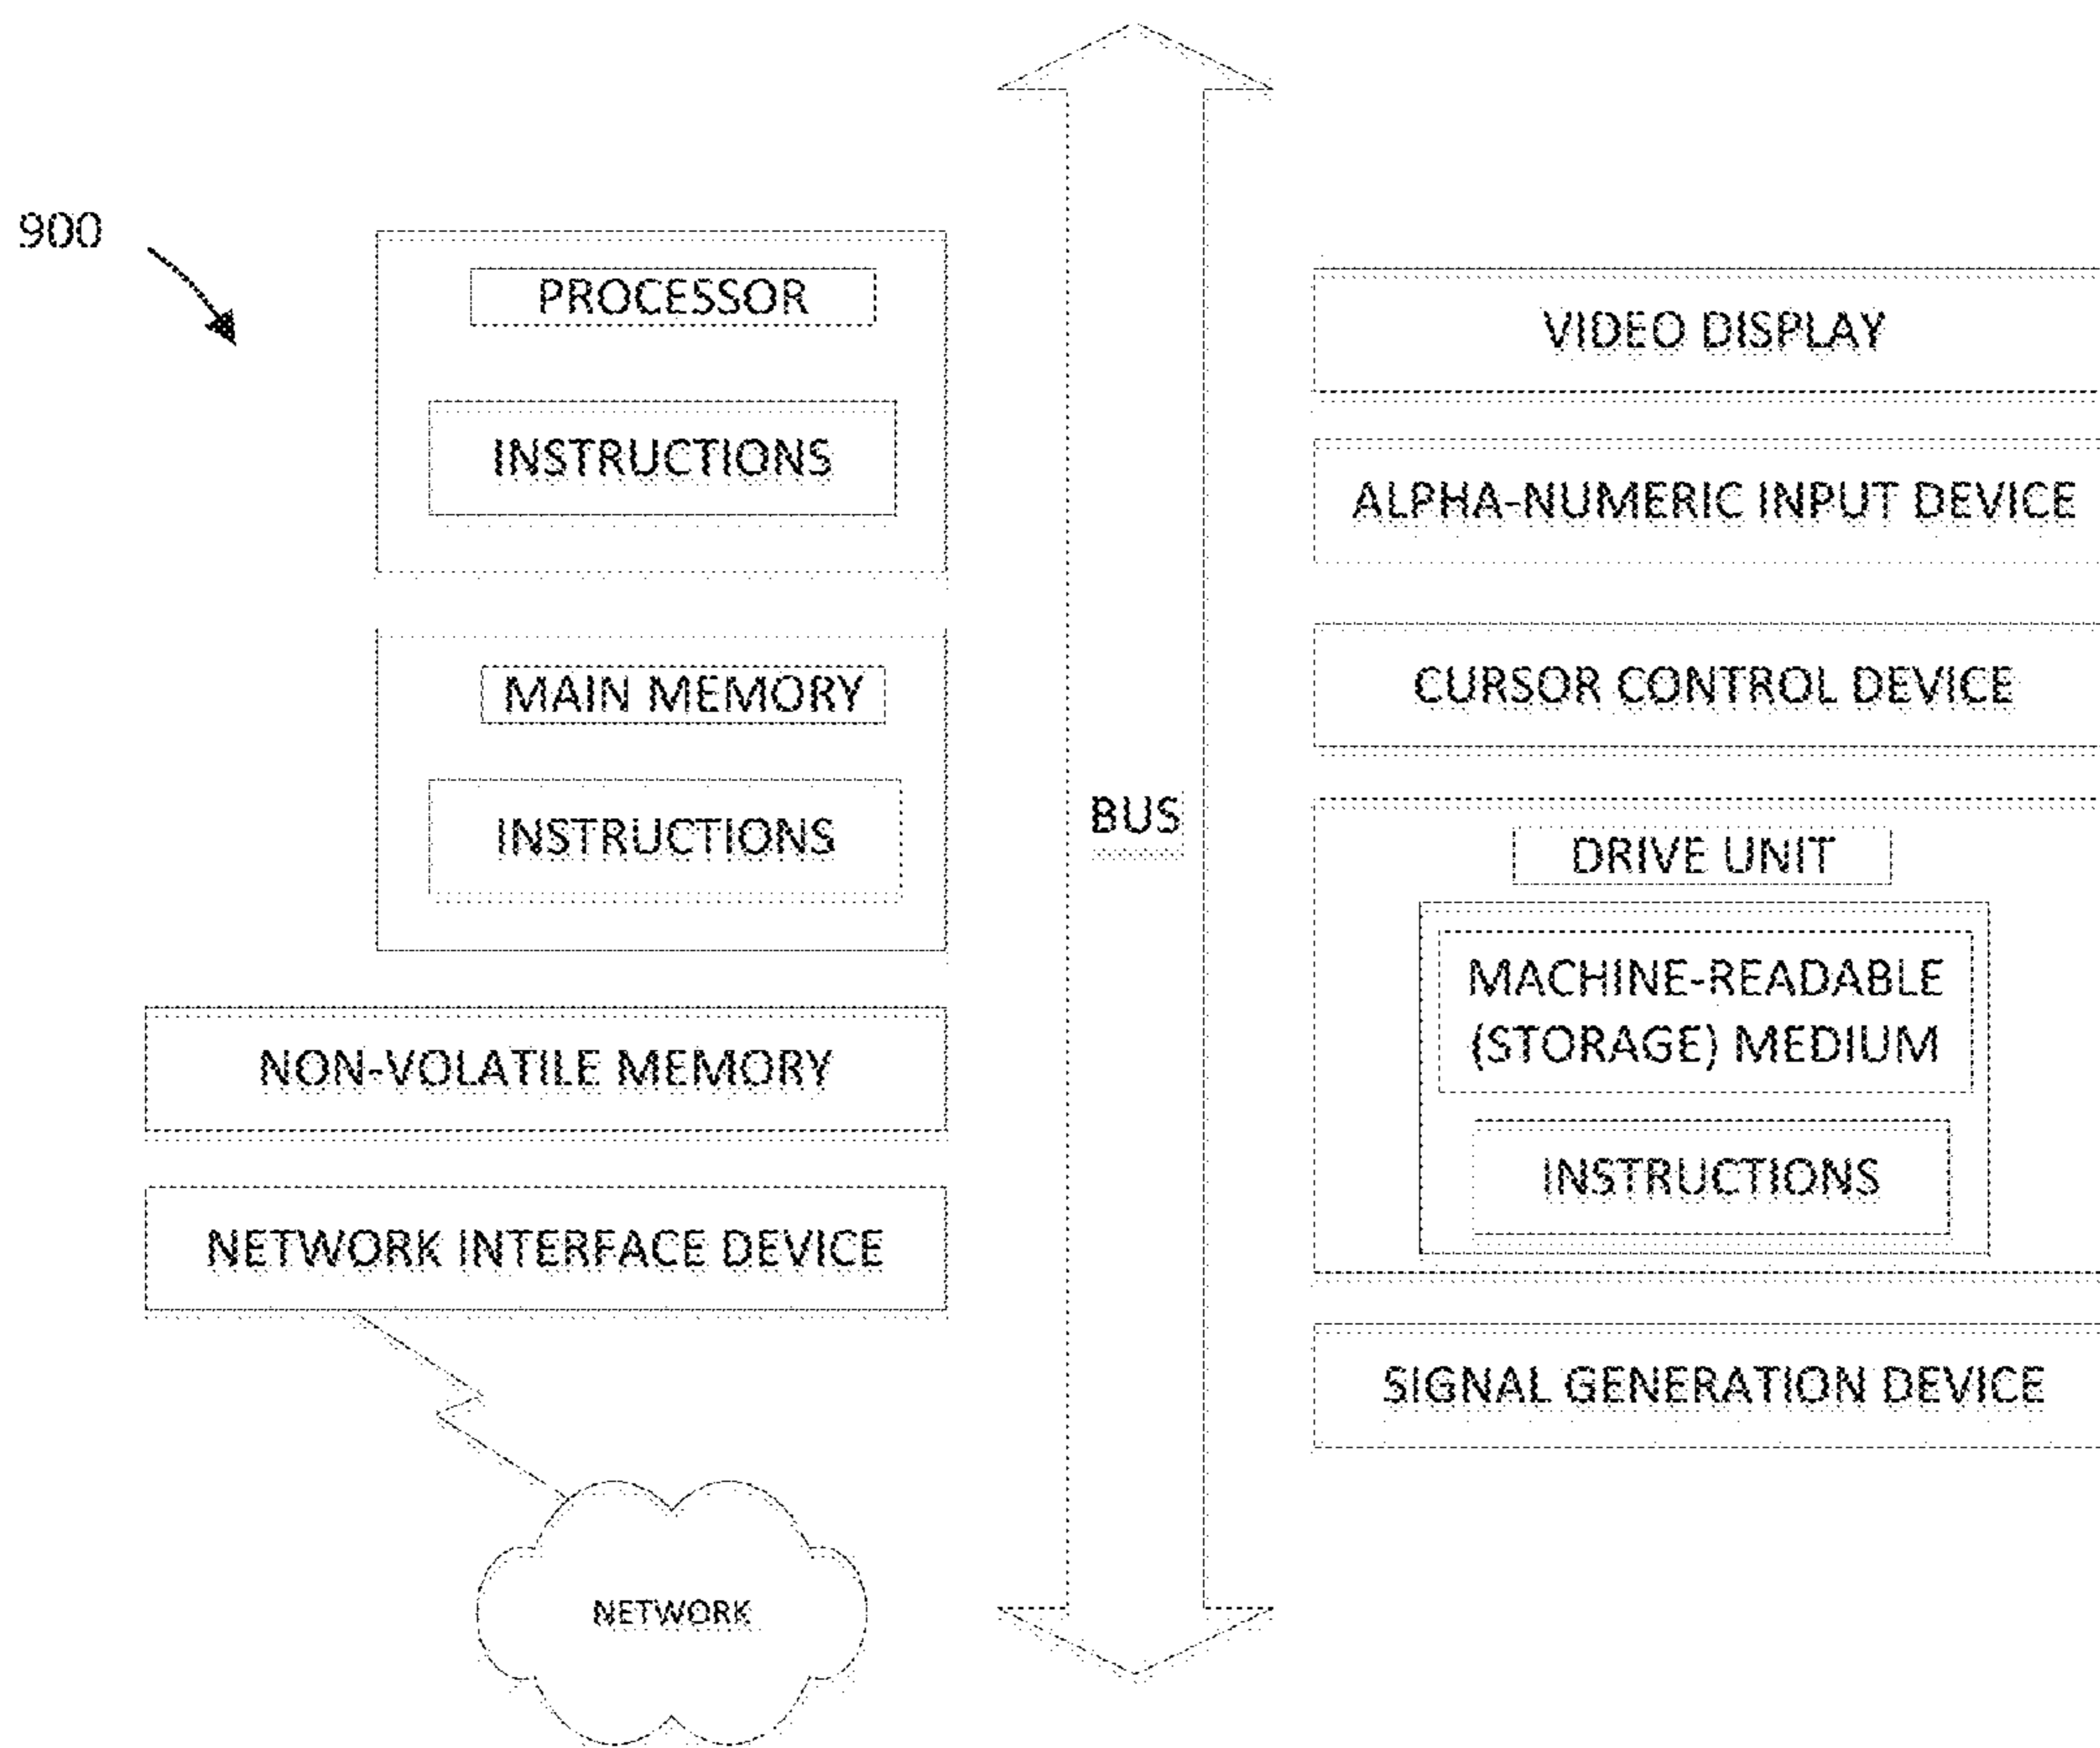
900

PROCESSOR

INSTRUCTIONS

MAIN MEMORY

INSTRUCTIONS

NON-VOLATILE MEMORY

NETWORK INTERFACE DEVICE

NETWORK

BUS

VIDEO DISPLAY

ALPHA-NUMERIC INPUT DEVICE

CURSOR CONTROL DEVICE

DRIVE UNIT

MACHINE-READABLE (STORAGE) MEDIUM

INSTRUCTIONS

SIGNAL GENERATION DEVICE